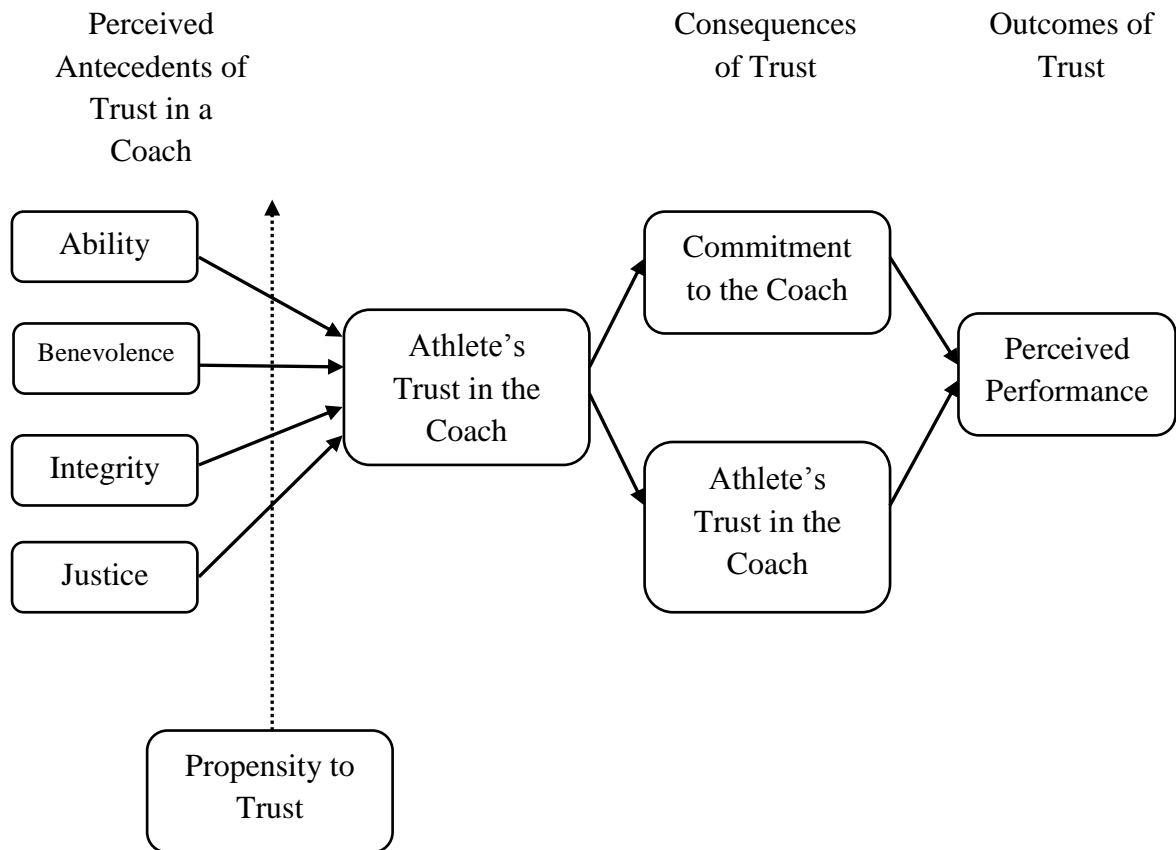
Perceived Antecedents of Trust in a Coach

Consequences of Trust

Outcomes of Trust

Ability

Benevolence

Integrity

Justice

Athlete's Trust in the Coach

Commitment to the Coach

Athlete's Trust in the Coach

Perceived Performance

Propensity to Trust